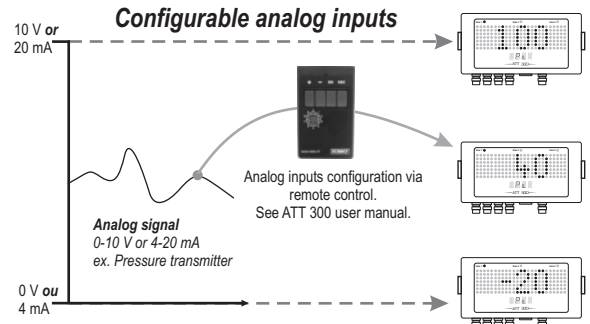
Configurable analog inputs

10 V or
20 mA

100

Analog inputs configuration via remote control.
See ATT 300 user manual.

40

Analog signal
0-10 V or 4-20 mA
ex. Pressure transmitter

0 V ou
4 mA

-20